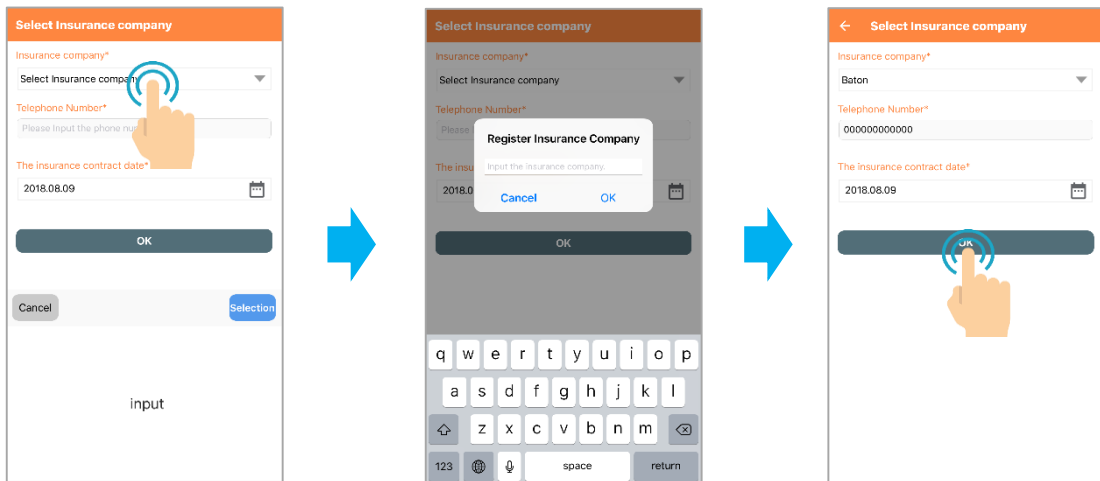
Select Insurance company

Insurance company*

Select Insurance company

Telephone Number*

Please Input the phone num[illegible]

The insurance contract date*

2018.08.09

OK

Cancel

Selection

input

Select Insurance company

Insurance company*

Select Insurance company

Telephone Number*

Please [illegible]

The insura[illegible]

2018.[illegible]

Register Insurance Company

Input the insurance company.

Cancel

OK

OK

q w e r t y u i o p

a s d f g h j k l

z x c v b n m

123

space

return

Select Insurance company

Insurance company*

Baton

Telephone Number*

000000000000

The insurance contract date*

2018.08.09

OK